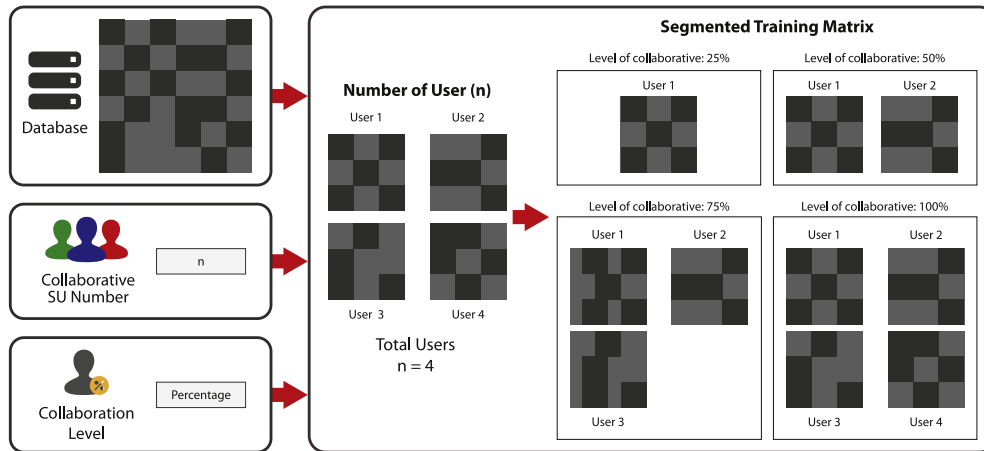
Database

Collaborative SU Number

n

Collaboration Level

Percentage

Number of User (n)

User 1

User 2

User 3

User 4

Total Users
n = 4

Segmented Training Matrix

Level of collaborative: 25%

User 1

Level of collaborative: 50%

User 1

User 2

Level of collaborative: 75%

User 1

User 2

User 3

Level of collaborative: 100%

User 1

User 2

User 3

User 4